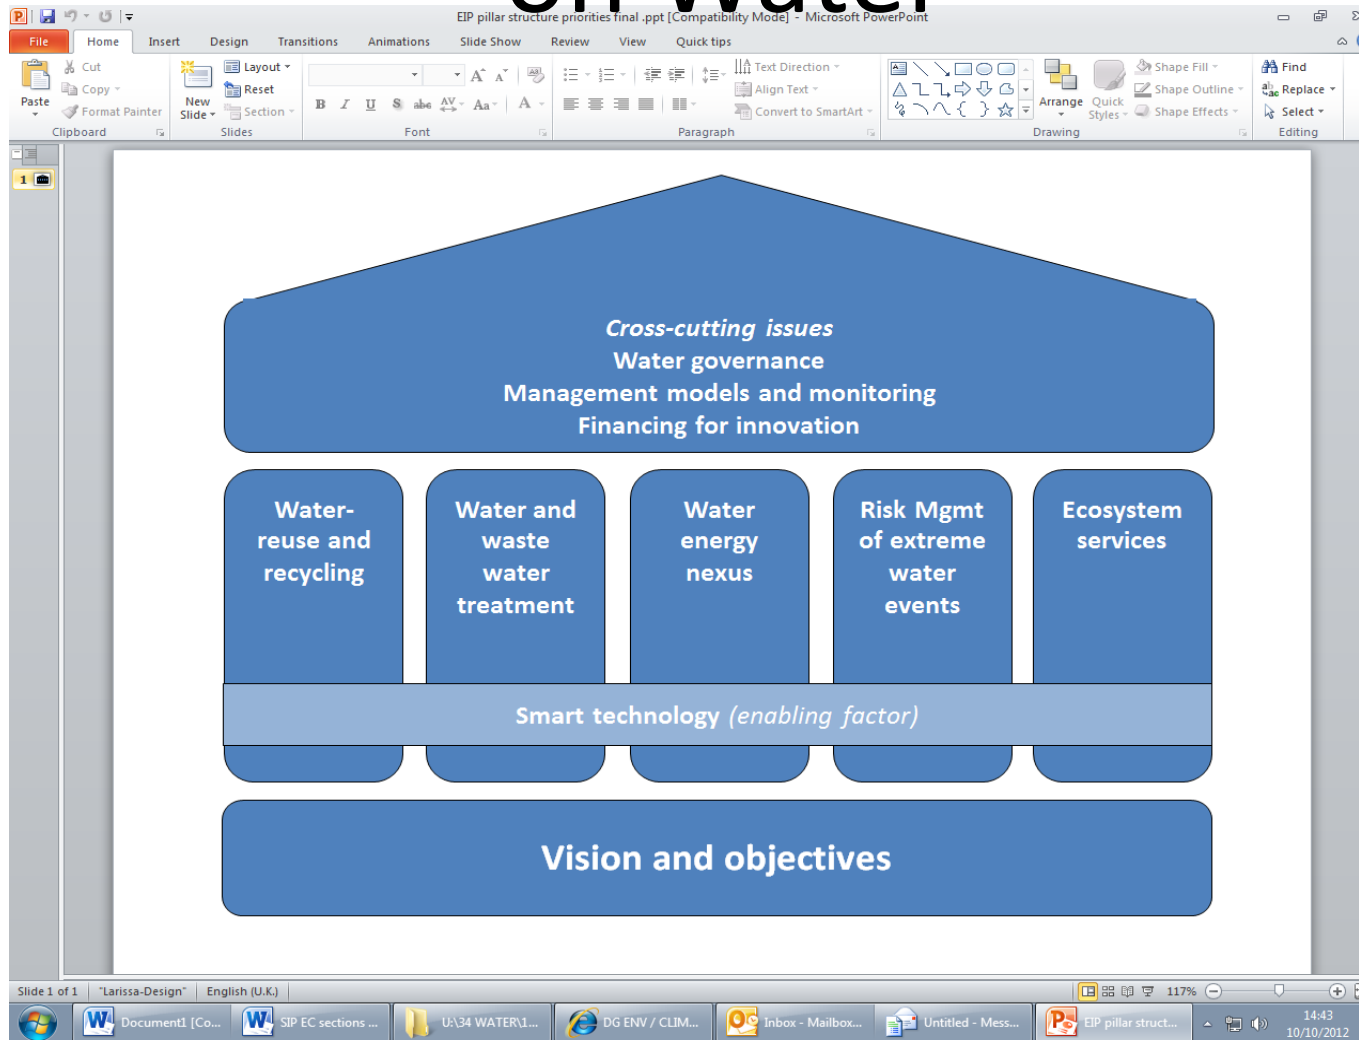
EIP pillar structure priorities final .ppt [Compatibility Mode] - Microsoft PowerPoint

File Home Insert Design Transitions Animations Slide Show Review View Quick tips

Cut Copy Format Painter Paste Clipboard New Slide Layout Reset Section Slides Font Paragraph Text Direction Align Text Convert to SmartArt Drawing Arrange Quick Styles Shape Fill Shape Outline Shape Effects Find Replace Select Editing

1

Cross-cutting issues
Water governance
Management models and monitoring
Financing for innovation

Water-reuse and recycling

Water and waste water treatment

Water energy nexus

Risk Mgmt of extreme water events

Ecosystem services

Smart technology (enabling factor)

Vision and objectives

Slide 1 of 1 "Larissa-Design" English (U.K.) 117%

Document1 [Co... SIP EC sections ... U:\34 WATER\1... DG ENV / CLIM... Inbox - Mailbox... Untitled - Mess... EIP pillar struct... 14:43 10/10/2012